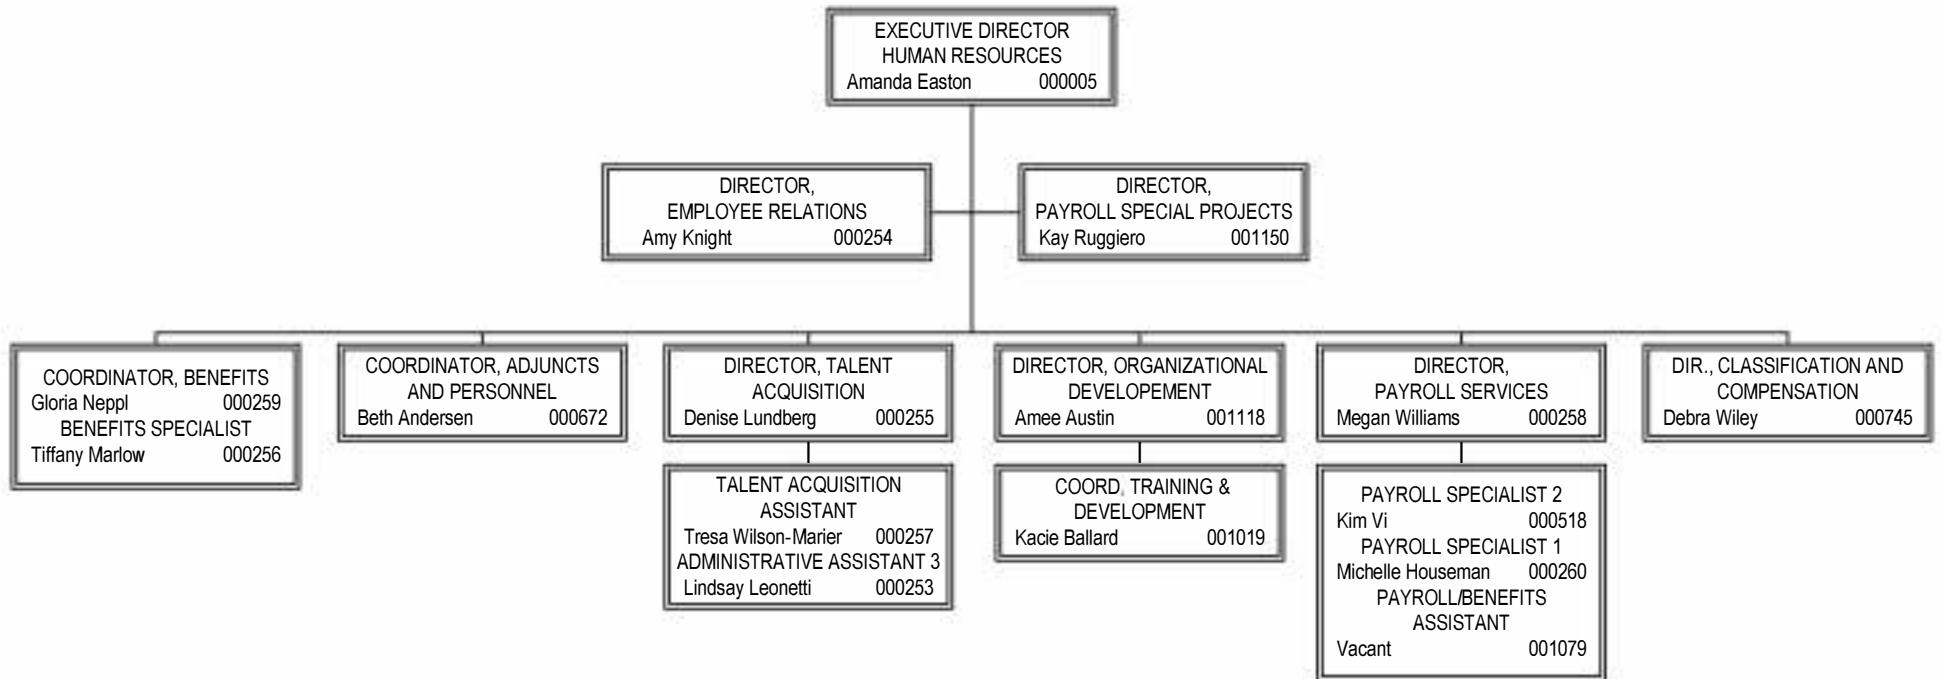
EXECUTIVE DIRECTOR
HUMAN RESOURCES
Amanda Easton 000005

DIRECTOR,
EMPLOYEE RELATIONS
Amy Knight 000254

DIRECTOR,
PAYROLL SPECIAL PROJECTS
Kay Ruggiero 001150

COORDINATOR, BENEFITS
Gloria Neppl 000259
BENEFITS SPECIALIST
Tiffany Marlow 000256

COORDINATOR, ADJUNCTS AND PERSONNEL
Beth Andersen 000672

DIRECTOR, TALENT ACQUISITION
Denise Lundberg 000255

TALENT ACQUISITION ASSISTANT
Tresa Wilson-Marier 000257
ADMINISTRATIVE ASSISTANT 3
Lindsay Leonetti 000253

DIRECTOR, ORGANIZATIONAL DEVELOPEMENT
Amee Austin 001118

COORD, TRAINING & DEVELOPMENT
Kacie Ballard 001019

DIRECTOR,
PAYROLL SERVICES
Megan Williams 000258

PAYROLL SPECIALIST 2
Kim Vi 000518
PAYROLL SPECIALIST 1
Michelle Houseman 000260
PAYROLL/BENEFITS ASSISTANT
Vacant 001079

DIR., CLASSIFICATION AND COMPENSATION
Debra Wiley 000745